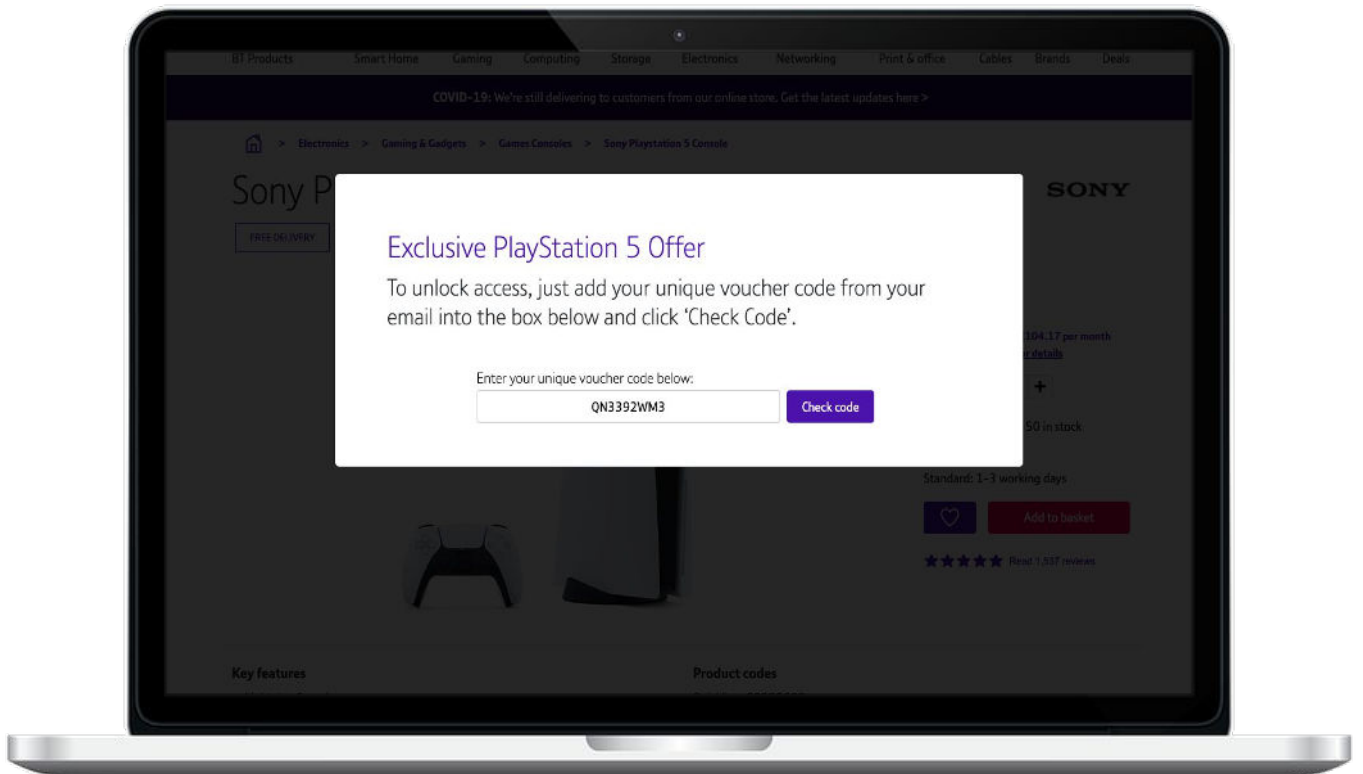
BT Products Smart Home Gaming Computing Storage Electronics Networking Print & office Cables Brands Deals

COVID-19: We're still delivering to customers from our online store. Get the latest updates here >

> Electronics > Gaming & Gadgets > Games Consoles > Sony Playstation 5 Console

Sony P

SONY

FREE DELIVERY

Exclusive PlayStation 5 Offer

To unlock access, just add your unique voucher code from your email into the box below and click 'Check Code'.

Enter your unique voucher code below:

QN3392WM3

Check code

104.17 per month

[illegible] details

+

50 in stock

Standard: 1-3 working days

Add to basket

Read 1,537 reviews

Key features

Product codes